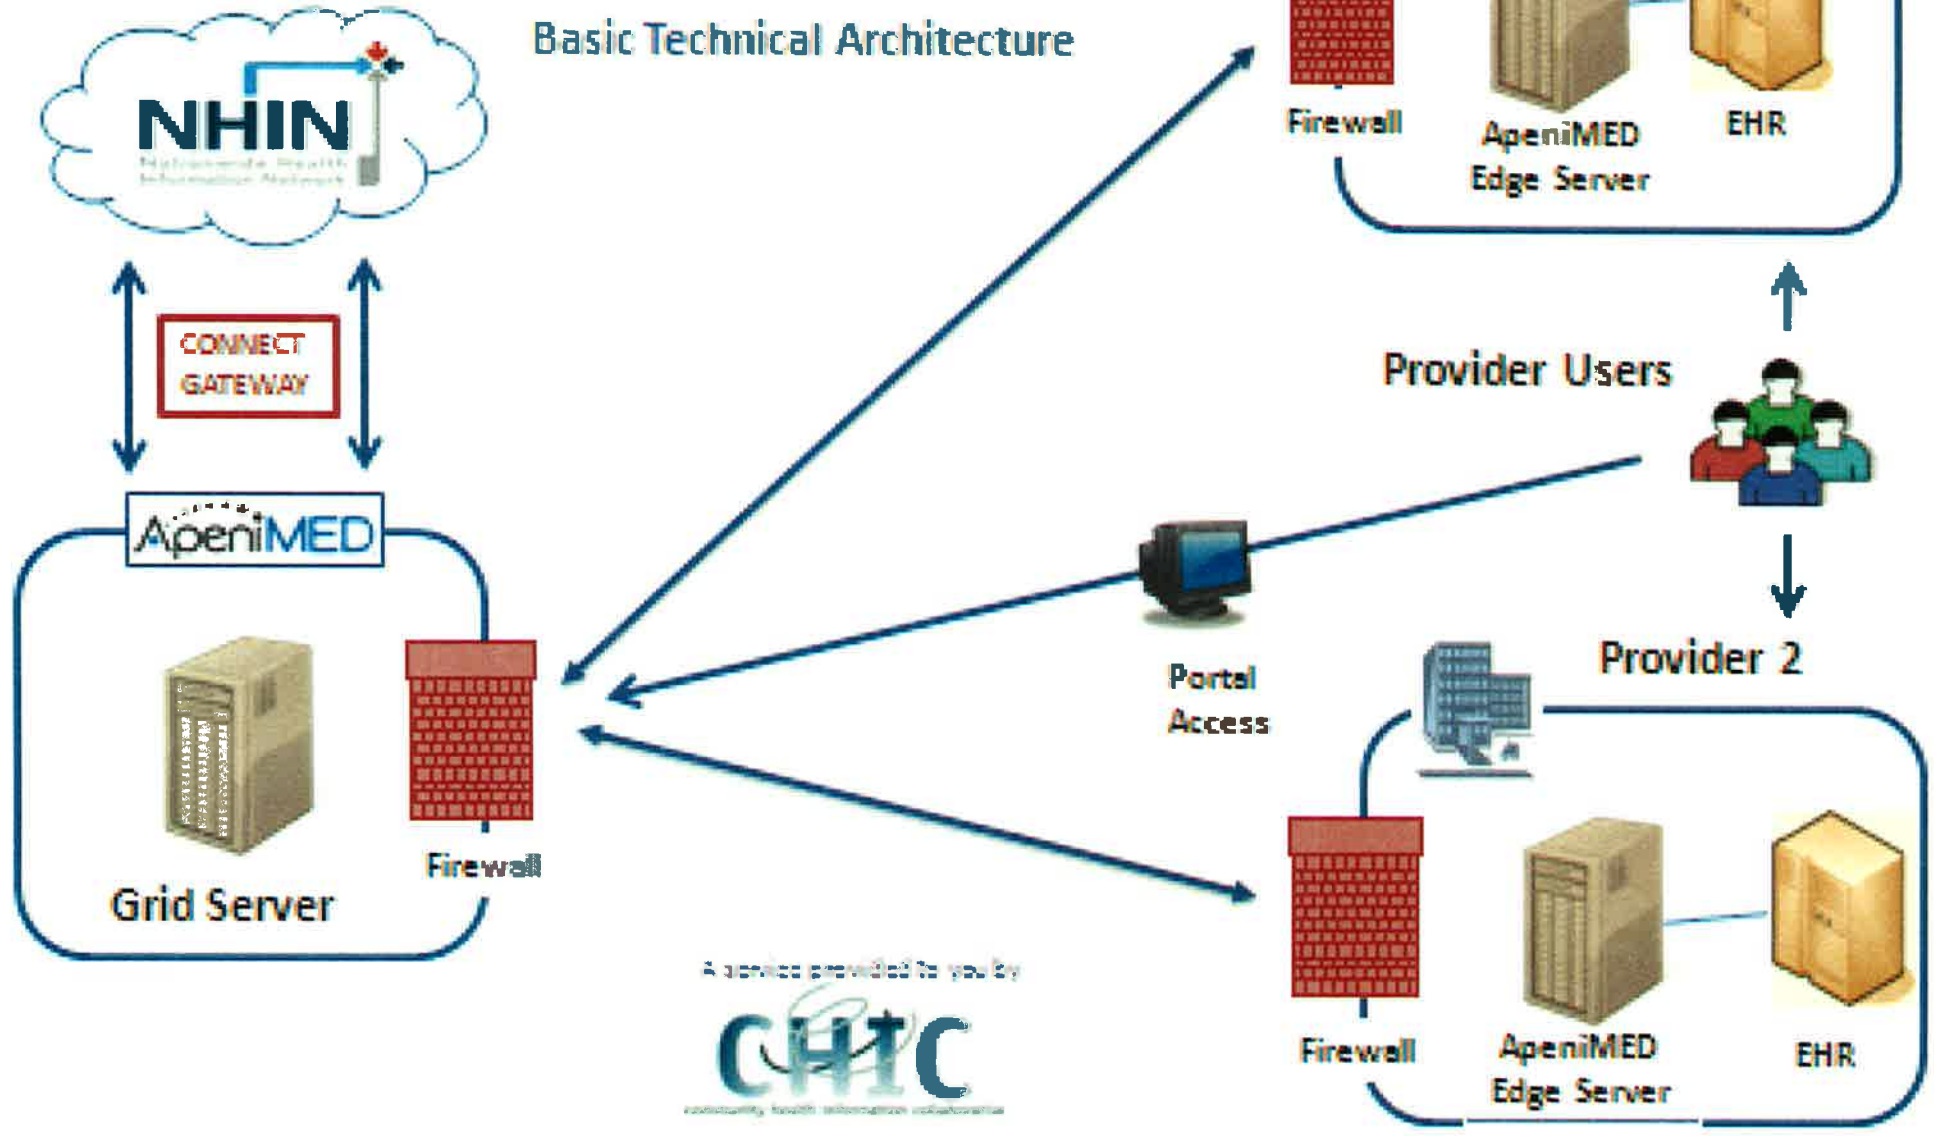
Basic Technical Architecture

NHIN
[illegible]

CONNECT GATEWAY

ApeniMED

Grid Server

Firewall

Firewall

ApeniMED Edge Server

EHR

Provider Users

Portal Access

Provider 2

Firewall

ApeniMED Edge Server

EHR

A service provided to you by

CHIC

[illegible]